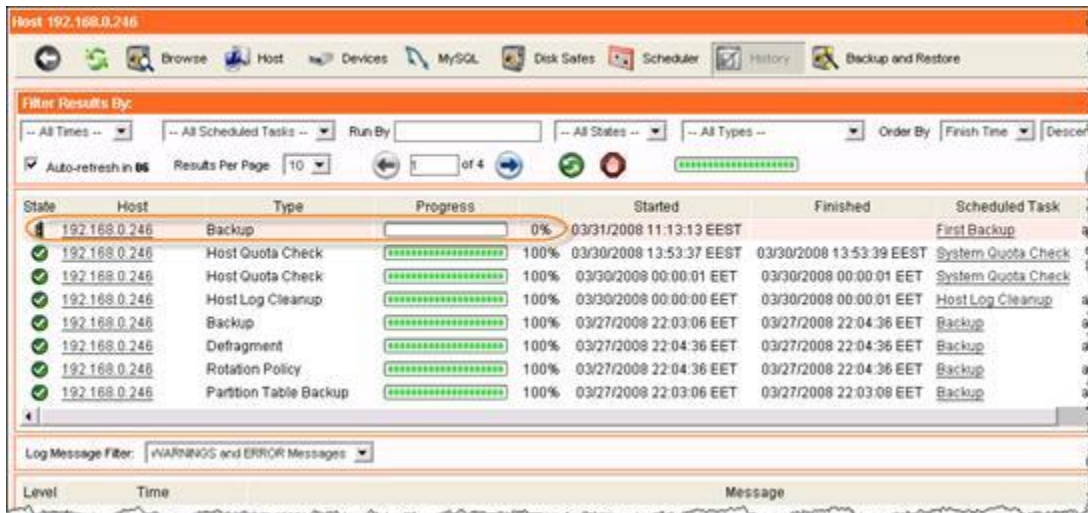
Host 192.168.0.246

Browse Host Devices MySQL Disk Safes Scheduler History Backup and Restore

Filter Results By:

-- All Times -- -- All Scheduled Tasks -- Run By -- All States -- -- All Types -- Order By Finish Time Descer

Auto-refresh in 86 Results Per Page 10 1 of 4

| State | Host | Type | Progress | | Started | Finished | Scheduled Task |
|---|---|---|---|---|---|---|---|
| | 192.168.0.246 | Backup | | 0% | 03/31/2008 11:13:13 EEST | | First Backup |
| | 192.168.0.246 | Host Quota Check | | 100% | 03/30/2008 13:53:37 EEST | 03/30/2008 13:53:39 EEST | System Quota Check |
| | 192.168.0.246 | Host Quota Check | | 100% | 03/30/2008 00:00:01 EET | 03/30/2008 00:00:01 EET | System Quota Check |
| | 192.168.0.246 | Host Log Cleanup | | 100% | 03/30/2008 00:00:00 EET | 03/30/2008 00:00:01 EET | Host Log Cleanup |
| | 192.168.0.246 | Backup | | 100% | 03/27/2008 22:03:06 EET | 03/27/2008 22:04:36 EET | Backup |
| | 192.168.0.246 | Defragment | | 100% | 03/27/2008 22:04:36 EET | 03/27/2008 22:04:36 EET | Backup |
| | 192.168.0.246 | Rotation Policy | | 100% | 03/27/2008 22:04:36 EET | 03/27/2008 22:04:36 EET | Backup |
| | 192.168.0.246 | Partition Table Backup | | 100% | 03/27/2008 22:03:06 EET | 03/27/2008 22:03:08 EET | Backup |

Log Message Filter: WARNINGS and ERROR Messages

Level Time Message